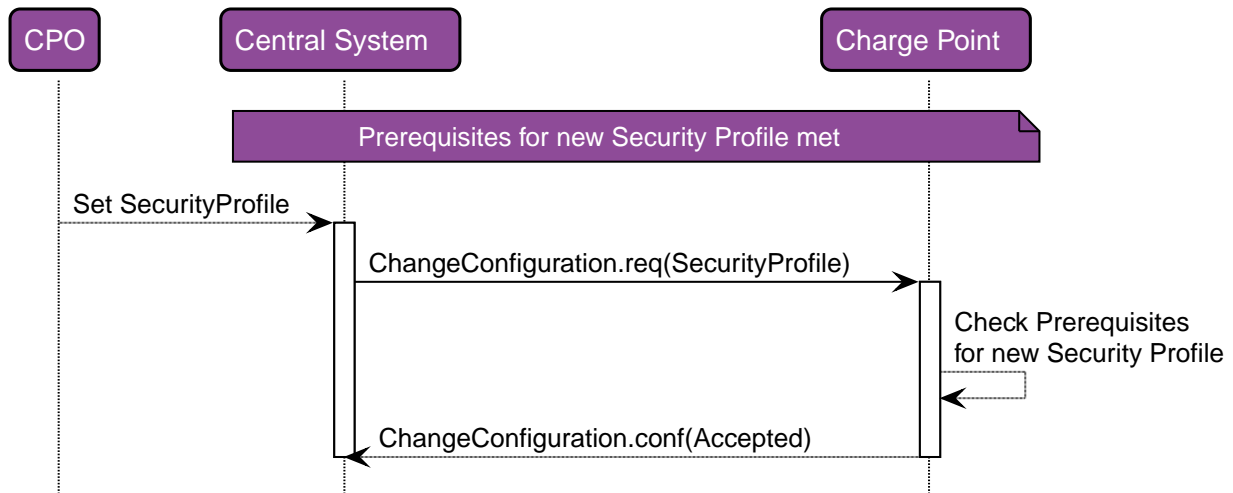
CPO

Central System

Charge Point

Prerequisites for new Security Profile met

Set SecurityProfile

ChangeConfiguration.req(SecurityProfile)

Check Prerequisites for new Security Profile

ChangeConfiguration.conf(Accepted)